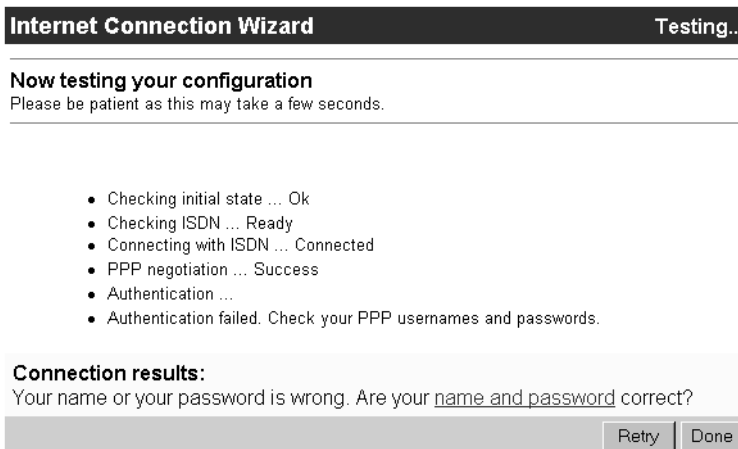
Internet Connection Wizard

Testing..

Now testing your configuration
Please be patient as this may take a few seconds.

- Checking initial state ... Ok
- Checking ISDN ... Ready
- Connecting with ISDN ... Connected
- PPP negotiation ... Success
- Authentication ...
- Authentication failed. Check your PPP usernames and passwords.

Connection results:
Your name or your password is wrong. Are your name and password correct?

Retry Done